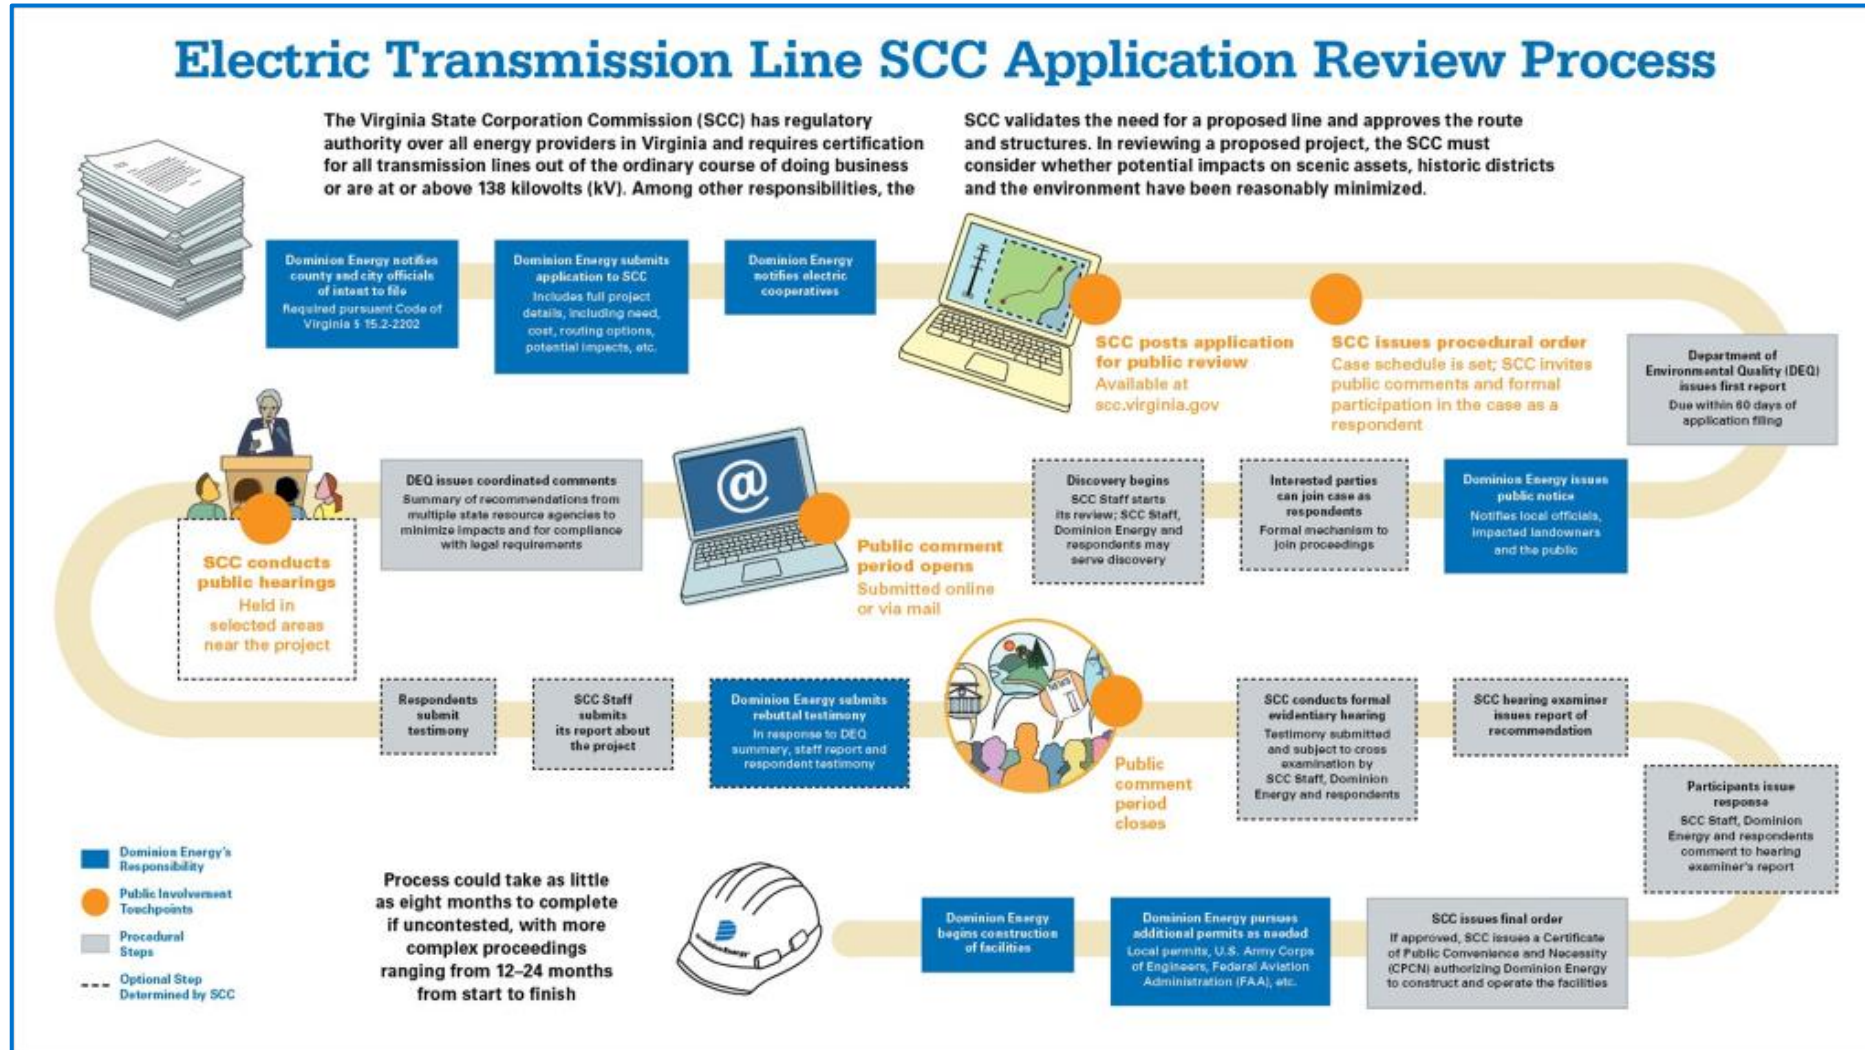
Electric Transmission Line SCC Application Review Process

The Virginia State Corporation Commission (SCC) has regulatory authority over all energy providers in Virginia and requires certification for all transmission lines out of the ordinary course of doing business or are at or above 138 kilovolts (kV). Among other responsibilities, the SCC validates the need for a proposed line and approves the route and structures. In reviewing a proposed project, the SCC must consider whether potential impacts on scenic assets, historic districts and the environment have been reasonably minimized.

Dominion Energy notifies county and city officials of intent to file
Required pursuant Code of Virginia § 15.2-2202

Dominion Energy submits application to SCC
Includes full project details, including need, cost, routing options, potential impacts, etc.

Dominion Energy notifies electric cooperatives

SCC posts application for public review
Available at scc.virginia.gov

SCC issues procedural order
Case schedule is set; SCC invites public comments and formal participation in the case as a respondent

Department of Environmental Quality (DEQ) issues first report
Due within 60 days of application filing

Dominion Energy issues public notice
Notifies local officials, impacted landowners and the public

Interested parties can join case as respondents
Formal mechanism to join proceedings

Discovery begins
SCC Staff starts its review; SCC Staff, Dominion Energy and respondents may serve discovery

Public comment period opens
Submitted online or via mail

DEQ issues coordinated comments
Summary of recommendations from multiple state resource agencies to minimize impacts and for compliance with legal requirements

SCC conducts public hearings
Held in selected areas near the project

Respondents submit testimony

SCC Staff submits its report about the project

Dominion Energy submits rebuttal testimony
In response to DEQ summary, staff report and respondent testimony

Public comment period closes

SCC conducts formal evidentiary hearing
Testimony submitted and subject to cross examination by SCC Staff, Dominion Energy and respondents

SCC hearing examiner issues report of recommendation

Participants issue response
SCC Staff, Dominion Energy and respondents comment to hearing examiner's report

SCC issues final order
If approved, SCC issues a Certificate of Public Convenience and Necessity (CPCN) authorizing Dominion Energy to construct and operate the facilities

Dominion Energy pursues additional permits as needed
Local permits, U.S. Army Corps of Engineers, Federal Aviation Administration (FAA), etc.

Dominion Energy begins construction of facilities

DominionEnergy

Process could take as little as eight months to complete if uncontested, with more complex proceedings ranging from 12–24 months from start to finish

Dominion Energy's Responsibility
Public Involvement Touchpoints
Procedural Steps
Optional Step Determined by SCC